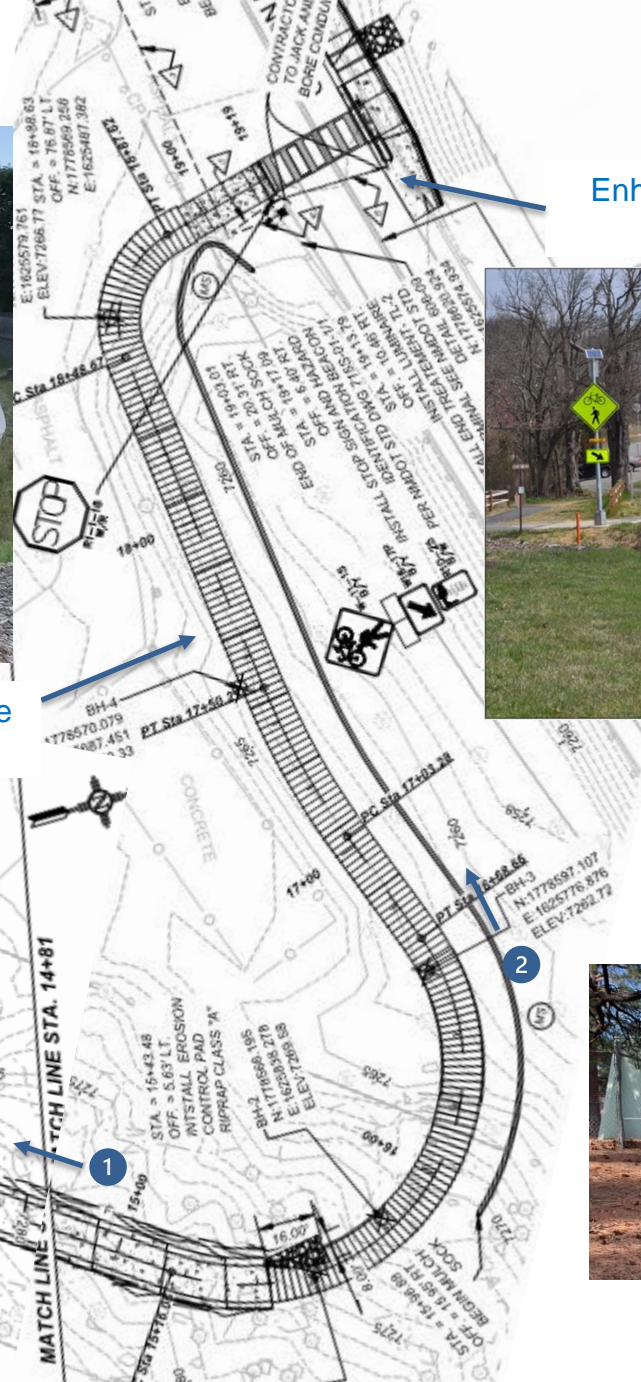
Enh

e

1

2

CONTRACTOR TO JACK AND BORE CONDU

STA. = 18+88.63
OFF. = 76.87' LT.
N:1778569.256
E:1625487.392

E:1625579.761
ELEV:7266.77

19+19

19+00

PC Sta 18+48.67

STOP
R1-1
W/R

18+00

STA. = 19+03.01
OFF. = 20.31' SOCK
END OF MULCH
STA. = 19+07' RT.
END OF HAZARD
OFF. = 5.40' RT.
AND BEACON

INSTALL STOP SIGN
STA. = 18+13' RT.
INSTALL IDENTIFICATION
PER NMDOT STD DWG
OFF. = 10.48' RT.
STA. = UNKNOWN. TL-2
INSTALL TEMP. NMDOT STD
NMDOT END SEE DETAIL

W11-15
W16-7P

BH-4
N:1778570.079
E:1625587.451
ELEV:7269.33

PT Sta 17+50.2

7265

7260

CONCRETE

PC Sta 17+03.28

17+00

7260

PT Sta 16+58.66

BH-3
N:1778597.107
E:1625776.876
ELEV:7262.72

MATCH LINE STA. 14+81

STA. = 15+43.48
OFF. = 5.63' LT.
INSTALL EROSION CONTROL PAD
RIPRAP CLASS "A"

BH-2
N:1778588.195
E:1625838.278
ELEV:7269.88

7275

7265

16+00

15+00

16.00'

7270

STA. = 15+96.89
OFF. = 15.95' RT.
BEGIN MULCH SOCK

7275

STA 15+1